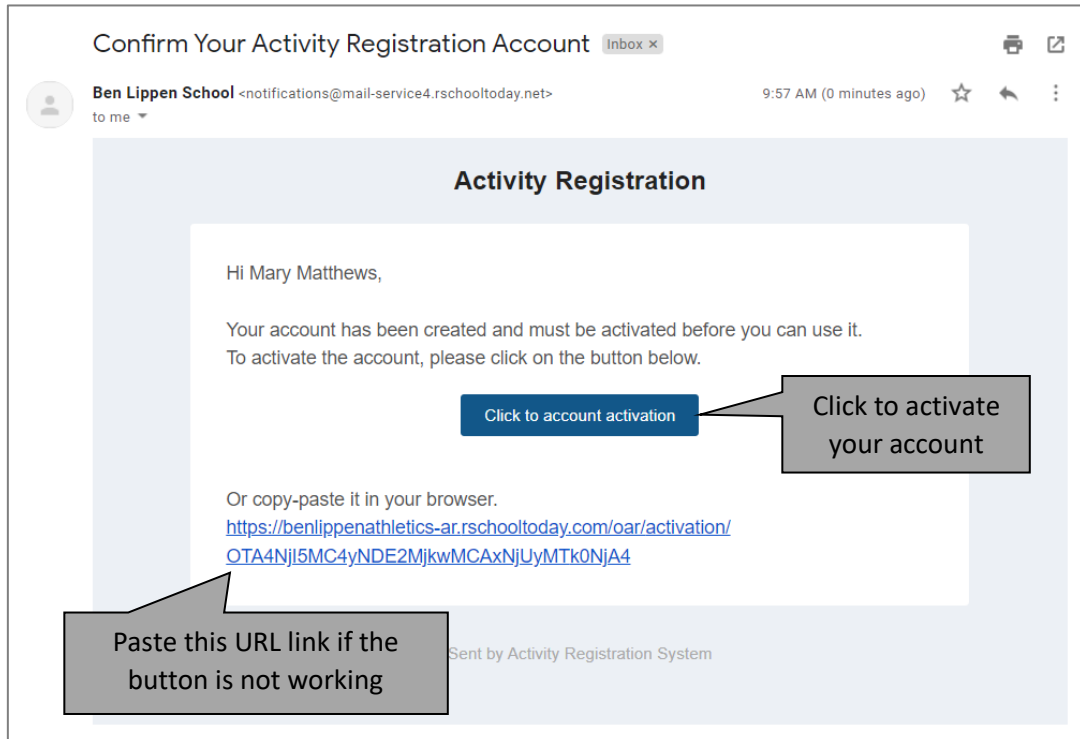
Confirm Your Activity Registration Account Inbox ×

Ben Lippen School <notifications@mail-service4.rschooltoday.net>
to me

9:57 AM (0 minutes ago)

Activity Registration

Hi Mary Matthews,

Your account has been created and must be activated before you can use it.
To activate the account, please click on the button below.

Click to account activation

Click to activate your account

Or copy-paste it in your browser.
https://benlippenathletics-ar.rschooltoday.com/oar/activation/OTA4NjI5MC4yNDE2MjkwMCAxNjUyMTk0NjA4

Paste this URL link if the button is not working

Sent by Activity Registration System